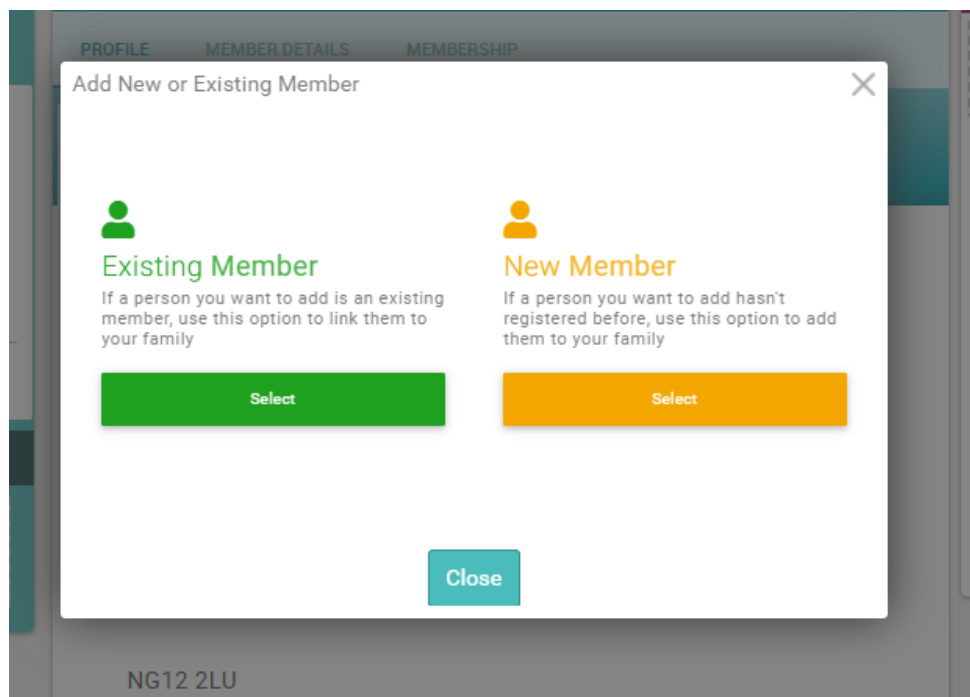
PROFILE MEMBER DETAILS MEMBERSHIP

Add New or Existing Member

Existing Member
If a person you want to add is an existing member, use this option to link them to your family

Select

New Member
If a person you want to add hasn't registered before, use this option to add them to your family

Select

Close

NG12 2LU